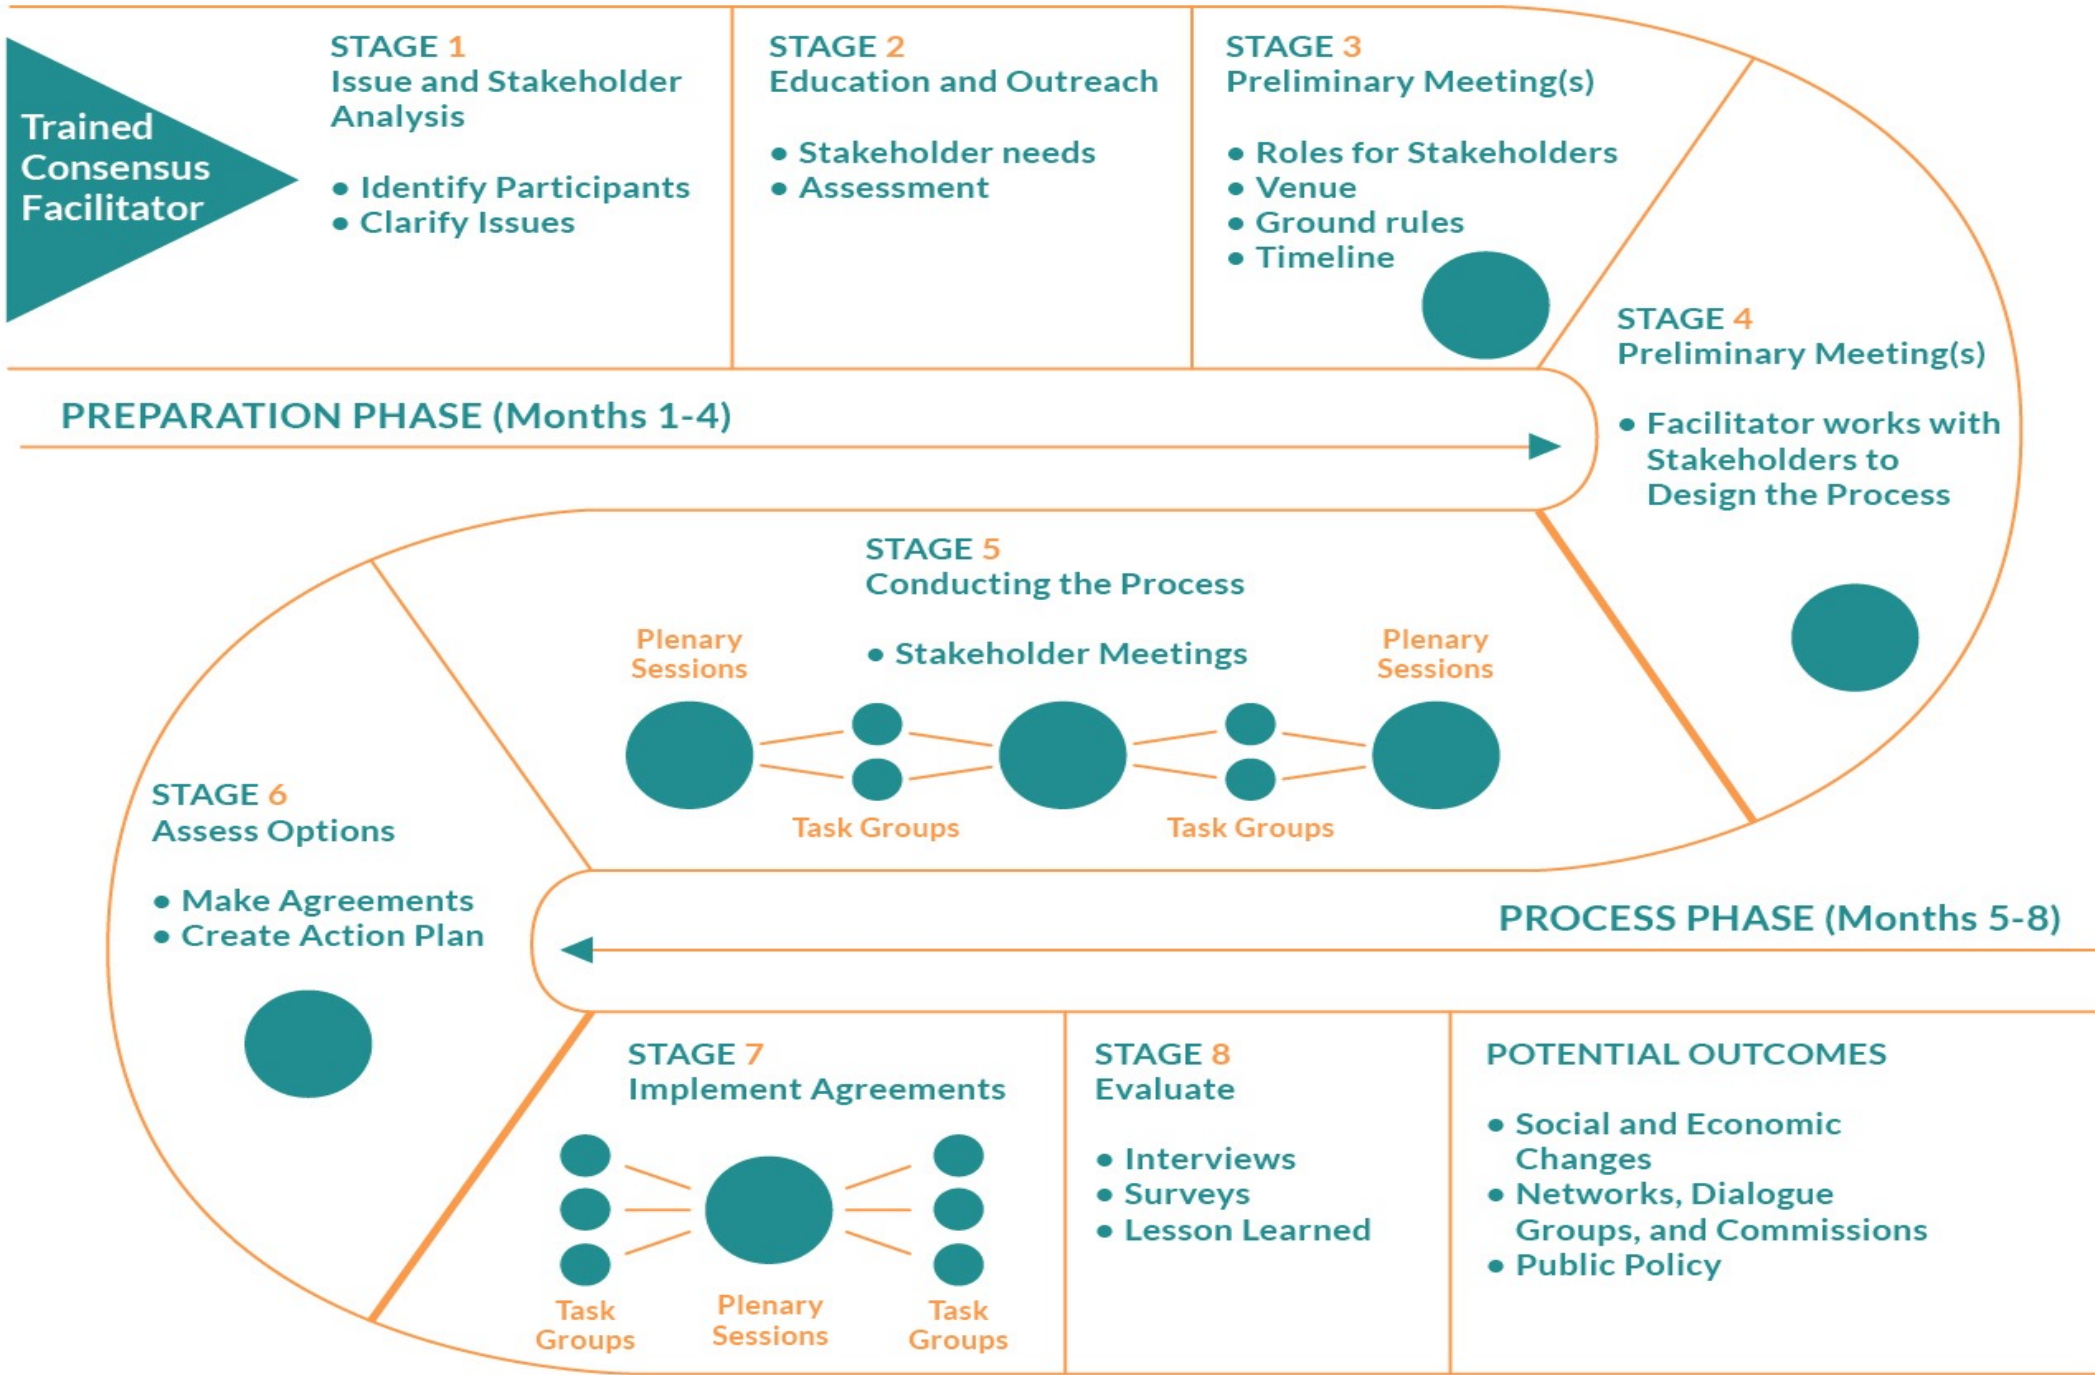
Trained Consensus Facilitator

STAGE 1
Issue and Stakeholder Analysis

• Identify Participants
• Clarify Issues

STAGE 2
Education and Outreach

• Stakeholder needs
• Assessment

STAGE 3
Preliminary Meeting(s)

• Roles for Stakeholders
• Venue
• Ground rules
• Timeline

STAGE 4
Preliminary Meeting(s)

• Facilitator works with Stakeholders to Design the Process

PREPARATION PHASE (Months 1-4)

STAGE 5
Conducting the Process

• Stakeholder Meetings

Plenary Sessions

Plenary Sessions

Task Groups

Task Groups

STAGE 6
Assess Options

• Make Agreements
• Create Action Plan

PROCESS PHASE (Months 5-8)

STAGE 7
Implement Agreements

Task Groups

Plenary Sessions

Task Groups

STAGE 8
Evaluate

• Interviews
• Surveys
• Lesson Learned

POTENTIAL OUTCOMES

• Social and Economic Changes
• Networks, Dialogue Groups, and Commissions
• Public Policy